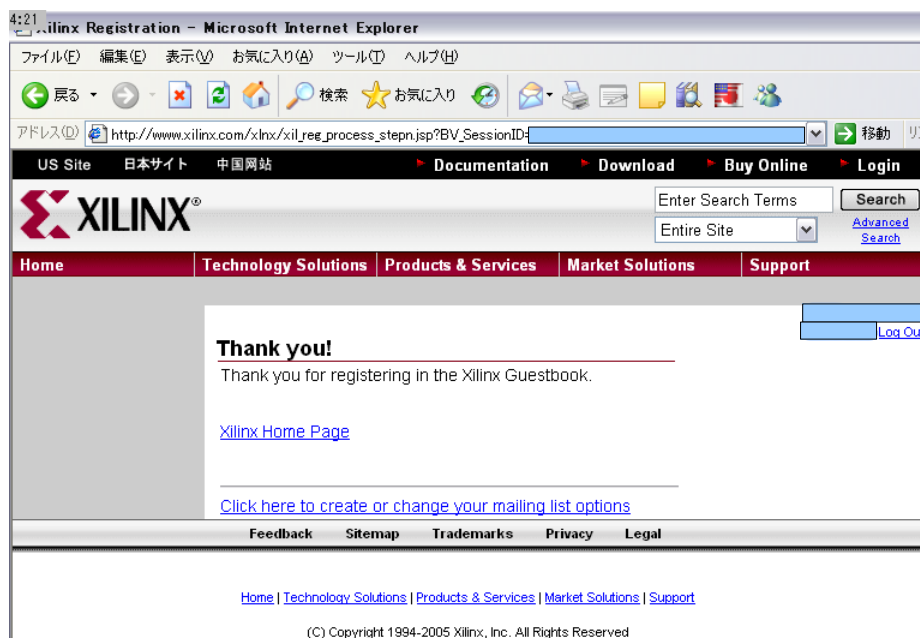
4:21 Xilinx Registration - Microsoft Internet Explorer

ファイル(F) 編集(E) 表示(V) お気に入り(A) ツール(T) ヘルプ(H)

戻る 検索 お気に入り

アドレス(D) http://www.xilinx.com/xlnx/xil_reg_process_stepn.jsp?BV_SessionID= 移動 リ

US Site 日本サイト 中国网站 Documentation Download Buy Online Login

XILINX®

Enter Search Terms Search

Entire Site Advanced Search

Home Technology Solutions Products & Services Market Solutions Support

Log Ou

Thank you!

Thank you for registering in the Xilinx Guestbook.

Xilinx Home Page

Click here to create or change your mailing list options

Feedback Sitemap Trademarks Privacy Legal

Home | Technology Solutions | Products & Services | Market Solutions | Support

(C) Copyright 1994-2005 Xilinx, Inc. All Rights Reserved